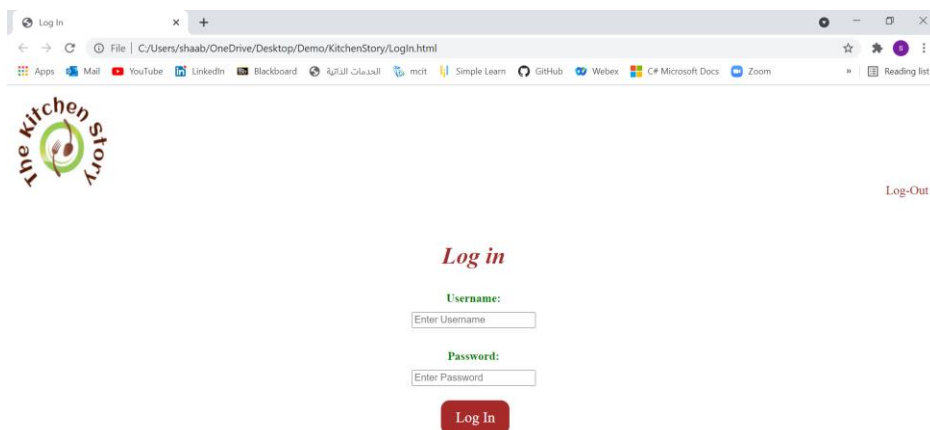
Log In ×

File | C:/Users/shaab/OneDrive/Desktop/Demo/KitchenStory/LogIn.html

Apps Mail YouTube LinkedIn Blackboard الخدمات الذاتية mcit Simple Learn GitHub Webex C# Microsoft Docs Zoom » Reading list

The Kitchen Story

Log-Out

Log in

Username:

Enter Username

Password:

Enter Password

Log In